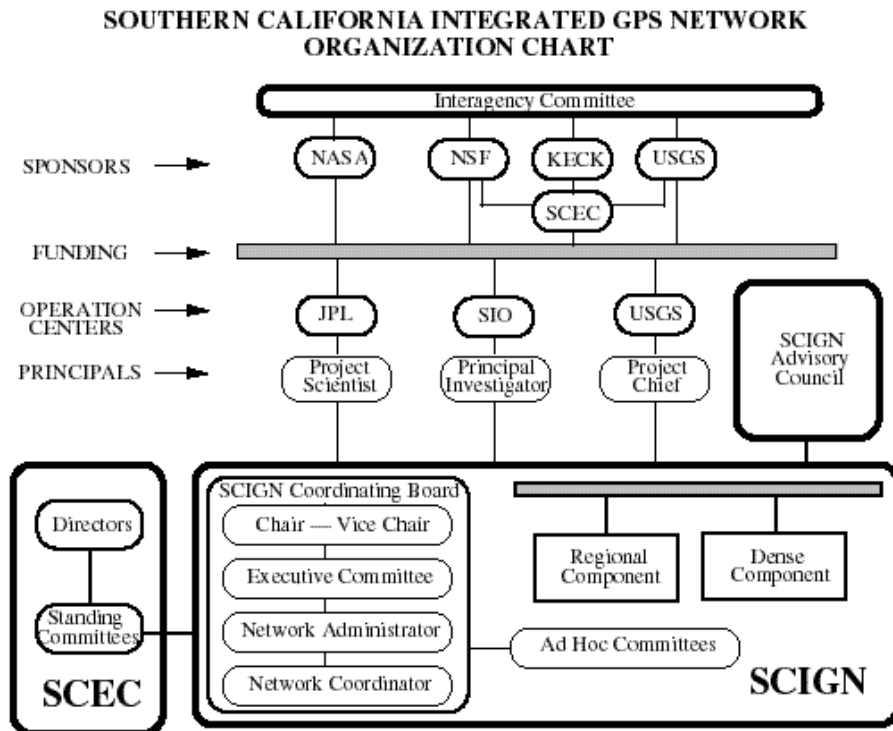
SOUTHERN CALIFORNIA INTEGRATED GPS NETWORK
ORGANIZATION CHART

Interagency Committee

SPONSORS

NASA

NSF

KECK

USGS

SCEC

FUNDING

OPERATION CENTERS

JPL

SIO

USGS

PRINCIPALS

Project Scientist

Principal Investigator

Project Chief

SCIGN Advisory Council

Directors

Standing Committees

SCEC

SCIGN Coordinating Board

Chair — Vice Chair

Executive Committee

Network Administrator

Network Coordinator

Regional Component

Dense Component

Ad Hoc Committees

SCIGN